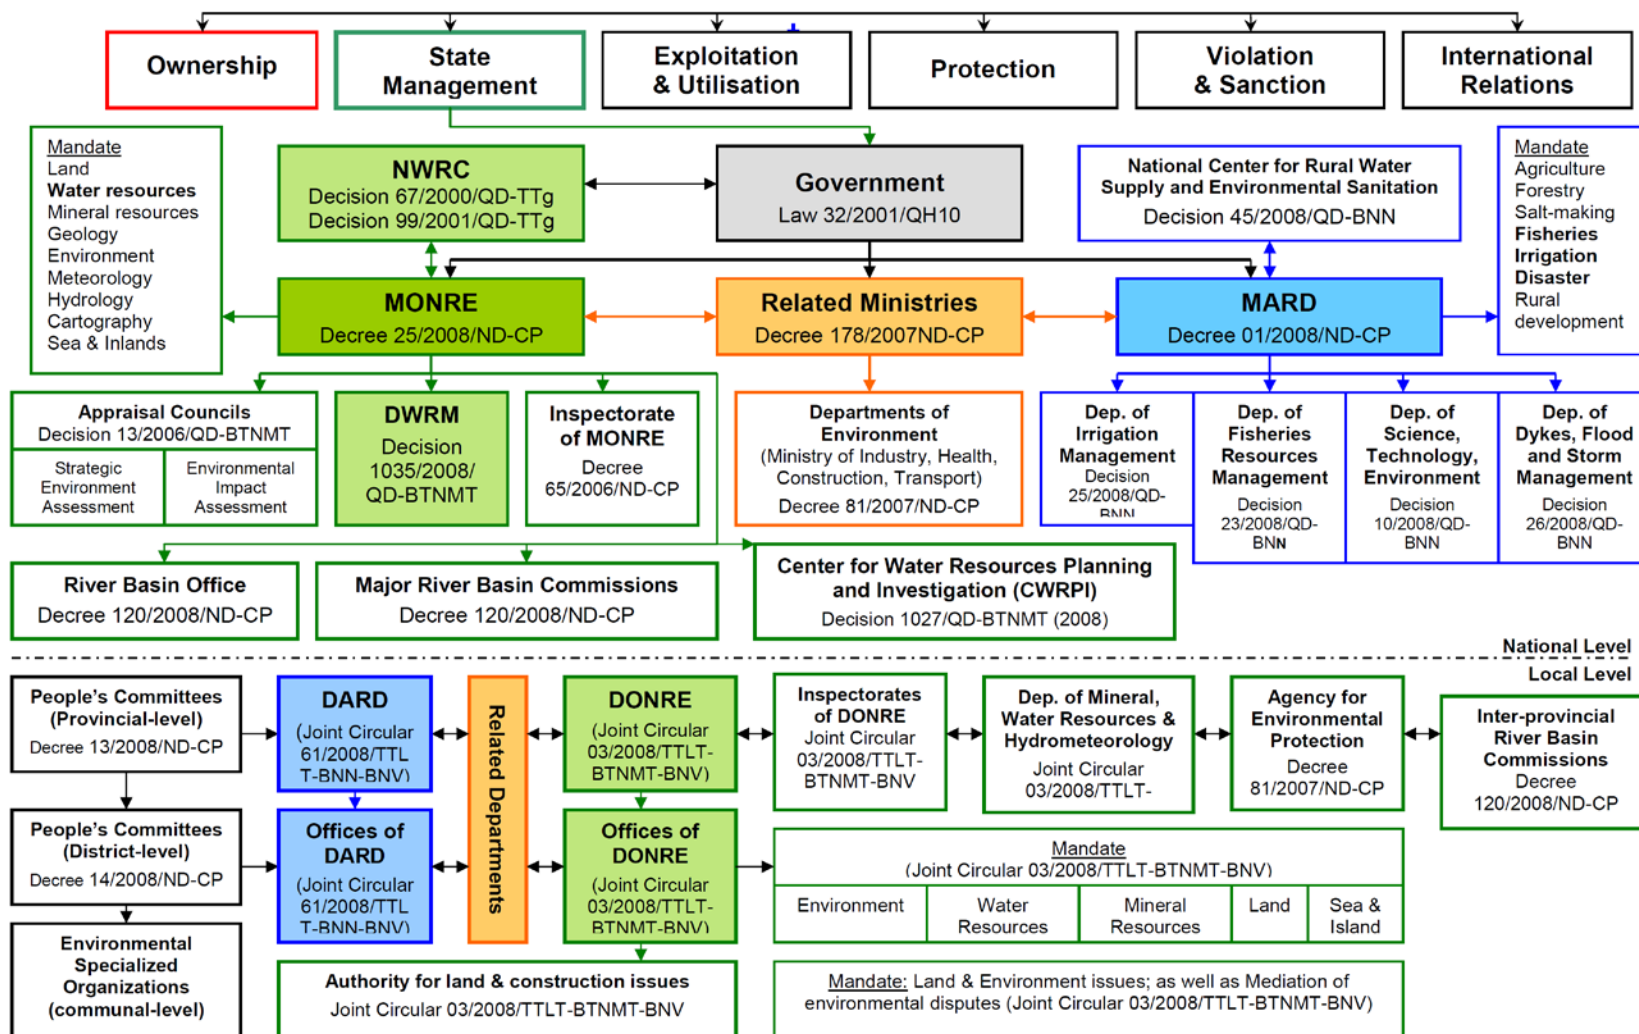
Ownership

State Management

Exploitation & Utilisation

Protection

Violation & Sanction

International Relations

Mandate
Land
Water resources
Mineral resources
Geology
Environment
Meteorology
Hydrology
Cartography
Sea & Inlands

NWRC
Decision 67/2000/QD-TTg
Decision 99/2001/QD-TTg

Government
Law 32/2001/QH10

National Center for Rural Water Supply and Environmental Sanitation
Decision 45/2008/QD-BNN

Mandate
Agriculture
Forestry
Salt-making
Fisheries
Irrigation
Disaster
Rural development

MONRE
Decree 25/2008/ND-CP

Related Ministries
Decree 178/2007ND-CP

MARD
Decree 01/2008/ND-CP

Appraisal Councils
Decision 13/2006/QD-BTNMT

| Strategic Environment Assessment | Environmental Impact Assessment |
|---|---|

DWRM
Decision 1035/2008/ QD-BTNMT

Inspectorate of MONRE
Decree 65/2006/ND-CP

Departments of Environment
(Ministry of Industry, Health, Construction, Transport)
Decree 81/2007/ND-CP

Dep. of Irrigation Management
Decision 25/2008/QD-BNN

Dep. of Fisheries Resources Management
Decision 23/2008/QD-BNN

Dep. of Science, Technology, Environment
Decision 10/2008/QD-BNN

Dep. of Dykes, Flood and Storm Management
Decision 26/2008/QD-BNN

River Basin Office
Decree 120/2008/ND-CP

Major River Basin Commissions
Decree 120/2008/ND-CP

Center for Water Resources Planning and Investigation (CWRPI)
Decision 1027/QD-BTNMT (2008)

National Level

Local Level

People's Committees (Provincial-level)
Decree 13/2008/ND-CP

DARD
(Joint Circular 61/2008/TTLT-BNN-BNV)

Related Departments

DONRE
(Joint Circular 03/2008/TTLT-BTNMT-BNV)

Inspectorates of DONRE
Joint Circular 03/2008/TTLT-BTNMT-BNV

Dep. of Mineral, Water Resources & Hydrometeorology
Joint Circular 03/2008/TTLT-

Agency for Environmental Protection
Decree 81/2007/ND-CP

Inter-provincial River Basin Commissions
Decree 120/2008/ND-CP

People's Committees (District-level)
Decree 14/2008/ND-CP

Offices of DARD
(Joint Circular 61/2008/TTLT-BNN-BNV)

Offices of DONRE
(Joint Circular 03/2008/TTLT-BTNMT-BNV)

Mandate
(Joint Circular 03/2008/TTLT-BTNMT-BNV)

| Environment | Water Resources | Mineral Resources | Land | Sea & Island |
|---|---|---|---|---|

Environmental Specialized Organizations (communal-level)

Authority for land & construction issues
Joint Circular 03/2008/TTLT-BTNMT-BNV

Mandate: Land & Environment issues; as well as Mediation of environmental disputes (Joint Circular 03/2008/TTLT-BTNMT-BNV)